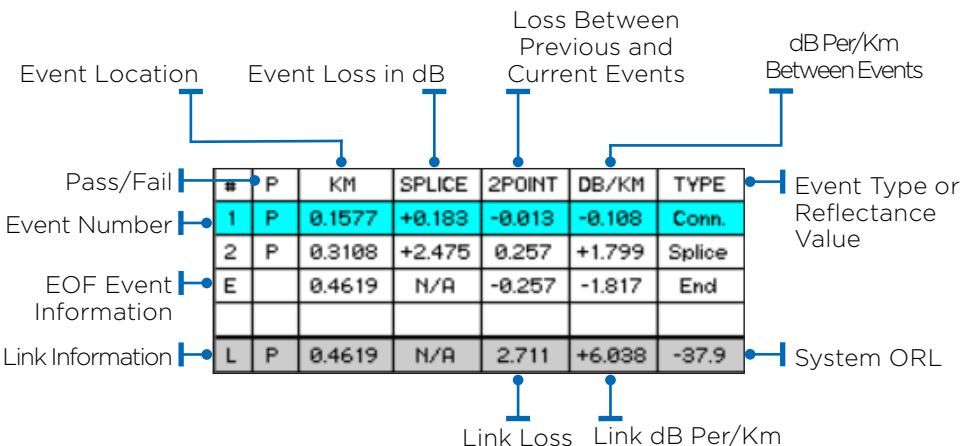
Loss Between Previous and Current Events

dB Per/Km Between Events

Event Location

Event Loss in dB

Pass/Fail

Event Number

EOF Event Information

Link Information

Event Type or Reflectance Value

System ORL

| # | P | KM | SPLICE | 2POINT | DB/KM | TYPE |
|---|---|---|---|---|---|---|
| 1 | P | 0.1577 | +0.183 | -0.013 | -0.108 | Conn. |
| 2 | P | 0.3108 | +2.475 | 0.257 | +1.799 | Splice |
| E |  | 0.4619 | N/A | -0.257 | -1.817 | End |
|  |  |  |  |  |  |  |
| L | P | 0.4619 | N/A | 2.711 | +6.038 | -37.9 |

Link Loss

Link dB Per/Km